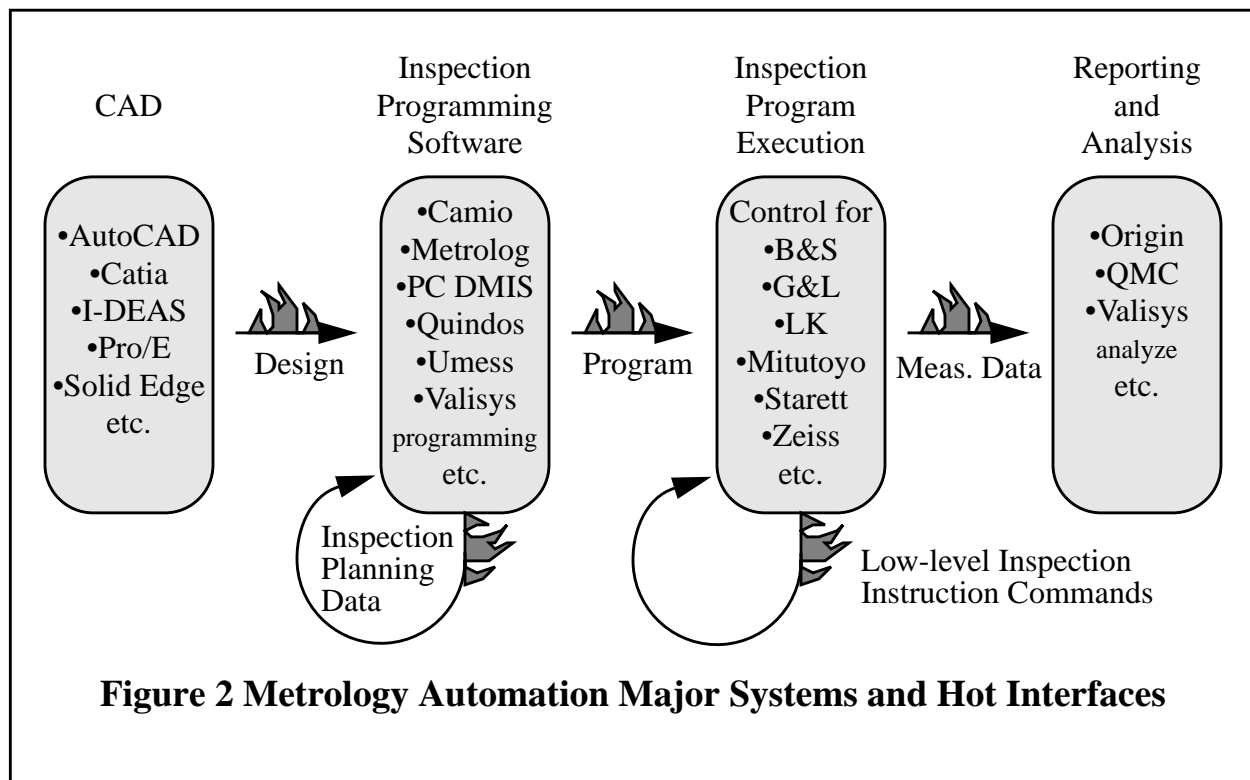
CAD

•AutoCAD
•Catia
•I-DEAS
•Pro/E
•Solid Edge
etc.

Design

Inspection Programming Software

•Camio
•Metrolog
•PC DMIS
•Quindos
•Umess
•Valisys programming
etc.

Inspection Planning Data

Program

Inspection Program Execution

Control for
•B&S
•G&L
•LK
•Mitutoyo
•Starett
•Zeiss
etc.

Low-level Inspection Instruction Commands

Meas. Data

Reporting and Analysis

•Origin
•QMC
•Valisys analyze
etc.

Figure 2 Metrology Automation Major Systems and Hot Interfaces